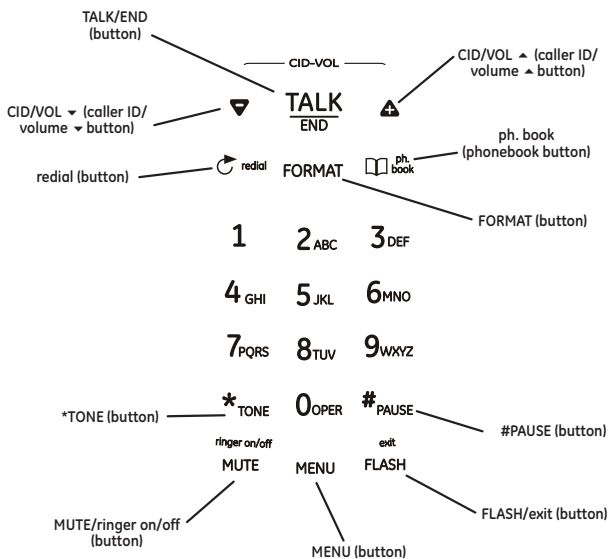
TALK/END (button)

CID-VOL

CID/VOL ▲ (caller ID/ volume ▲ button)

CID/VOL ▼ (caller ID/ volume ▼ button)

TALK
END

redial (button)

redial

FORMAT

ph. book

ph. book (phonebook button)

FORMAT (button)

1 2ABC 3DEF

4GHI 5JKL 6MNO

7PQRS 8TUV 9WXYZ

*TONE (button)

*TONE 0OPER #PAUSE

#PAUSE (button)

ringer on/off
MUTE

MENU

exit
FLASH

FLASH/exit (button)

MUTE/ringer on/off (button)

MENU (button)